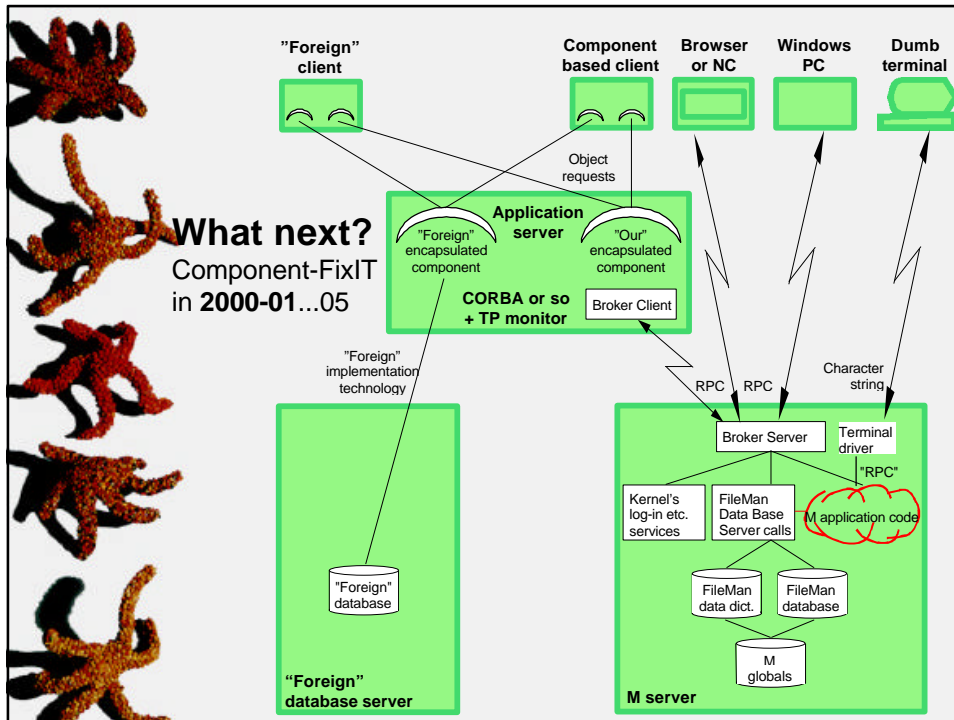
"Foreign" client

Component based client

Browser or NC

Windows PC

Dumb terminal

Object requests

What next?
Component-FixIT in **2000-01**...05

Application server

"Foreign" encapsulated component

"Our" encapsulated component

CORBA or so + TP monitor

Broker Client

"Foreign" implementation technology

RPC

RPC

Character string

Broker Server

Terminal driver

"RPC"

Kernel's log-in etc. services

FileMan Data Base Server calls

M application code

"Foreign" database

FileMan data dict.

FileMan database

M globals

"Foreign" database server

M server